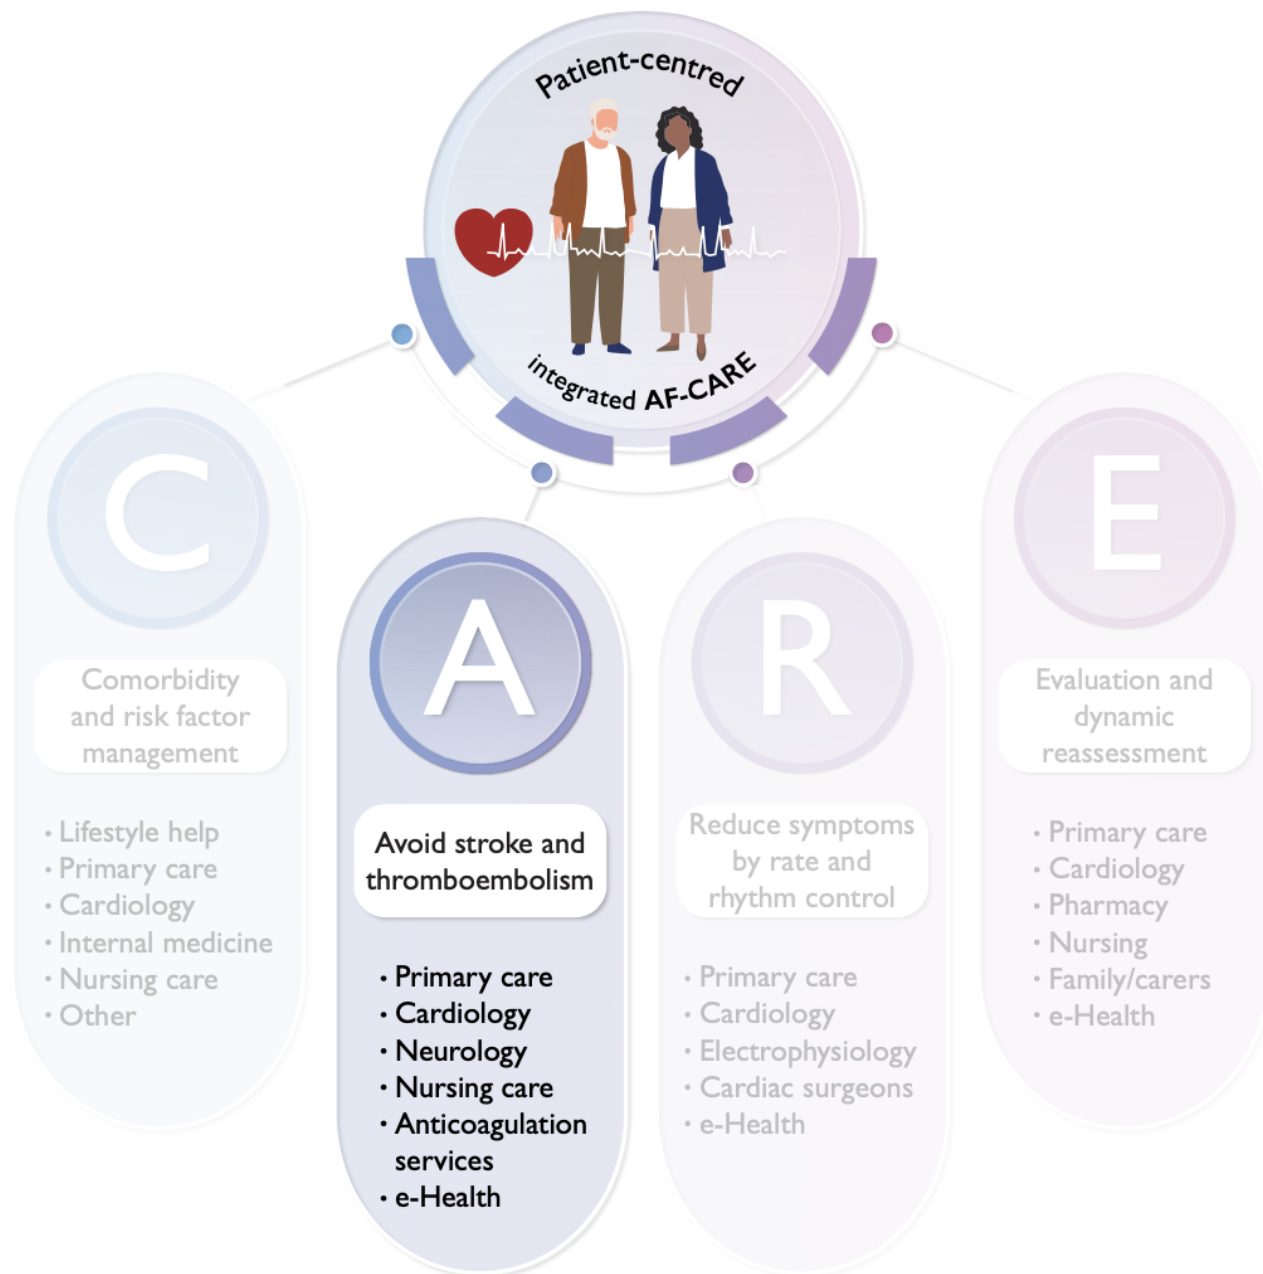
Patient-centred

integrated AF-CARE

C

Comorbidity and risk factor management

• Lifestyle help
• Primary care
• Cardiology
• Internal medicine
• Nursing care
• Other

A

Avoid stroke and thromboembolism

• Primary care
• Cardiology
• Neurology
• Nursing care
• Anticoagulation services
• e-Health

R

Reduce symptoms by rate and rhythm control

• Primary care
• Cardiology
• Electrophysiology
• Cardiac surgeons
• e-Health

E

Evaluation and dynamic reassessment

• Primary care
• Cardiology
• Pharmacy
• Nursing
• Family/carers
• e-Health